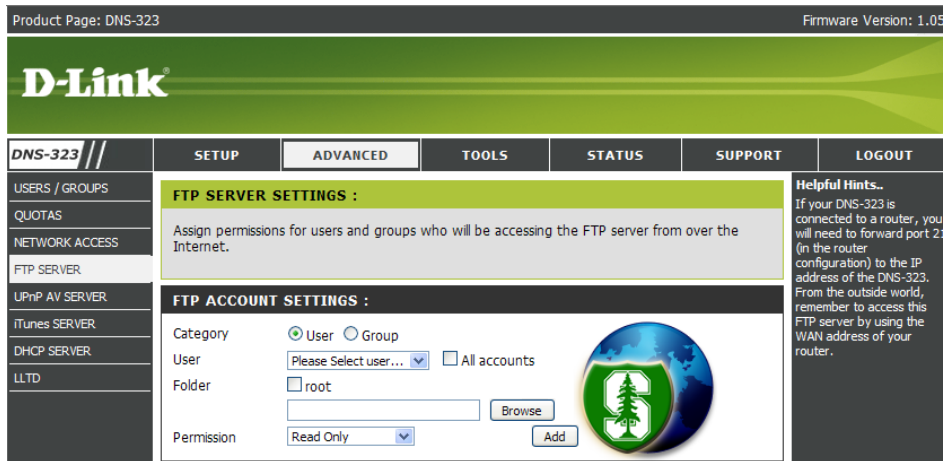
Product Page: DNS-323

Firmware Version: 1.05

D-Link

DNS-323

SETUP | ADVANCED | TOOLS | STATUS | SUPPORT | LOGOUT

USERS / GROUPS
QUOTAS
NETWORK ACCESS
FTP SERVER
UPnP AV SERVER
iTunes SERVER
DHCP SERVER
LLTD

FTP SERVER SETTINGS :

Assign permissions for users and groups who will be accessing the FTP server from over the Internet.

FTP ACCOUNT SETTINGS :

Category ⦿ User ○ Group

User Please Select user... ☐ All accounts

Folder ☐ root

Browse

Permission Read Only Add

Helpful Hints..

If your DNS-323 is connected to a router, you will need to forward port 21 (in the router configuration) to the IP address of the DNS-323. From the outside world, remember to access this FTP server by using the WAN address of your router.